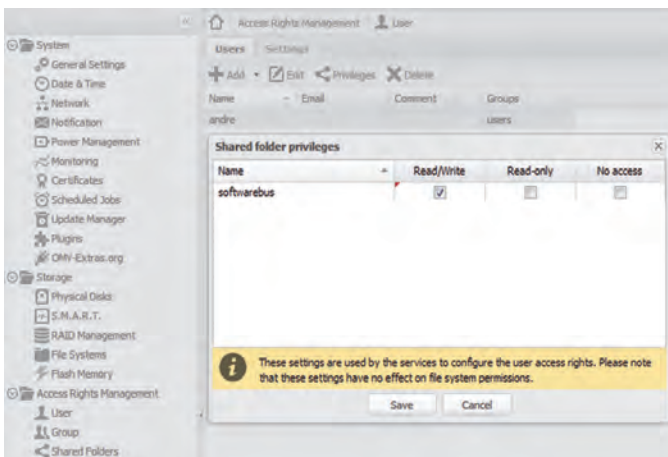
«

System
General Settings
Date & Time
Network
Notification
Power Management
Monitoring
Certificates
Scheduled Jobs
Update Manager
Plugins
OMV-Extras.org
Storage
Physical Disks
S.M.A.R.T.
RAID Management
File Systems
Flash Memory
Access Rights Management
User
Group
Shared Folders

Access Rights Management | User

Users Settings

Add Edit Privileges Delete

| Name | Email | Comment | Groups |
|---|---|---|---|
| andre | | | users |

Shared folder privileges

| Name | Read/Write | Read-only | No access |
|---|---|---|---|
| softwarebus | ☑ | ☐ | ☐ |

These settings are used by the services to configure the user access rights. Please note that these settings have no effect on file system permissions.

Save Cancel